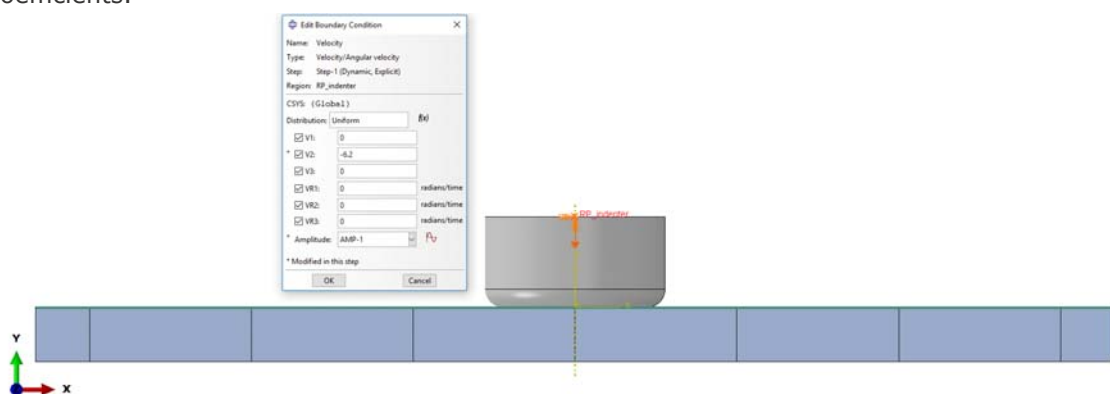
oefficients.

Edit Boundary Condition

Name: Velocity
Type: Velocity/Angular velocity
Step: Step-1 (Dynamic, Explicit)
Region: RP_indenter

CSYS: (Global)
Distribution: Uniform f(x)

V1: 0
* V2: -6.2
V3: 0
VR1: 0 radians/time
VR2: 0 radians/time
VR3: 0 radians/time
* Amplitude: AMP-1

* Modified in this step

OK Cancel

RP_indenter

Y
X